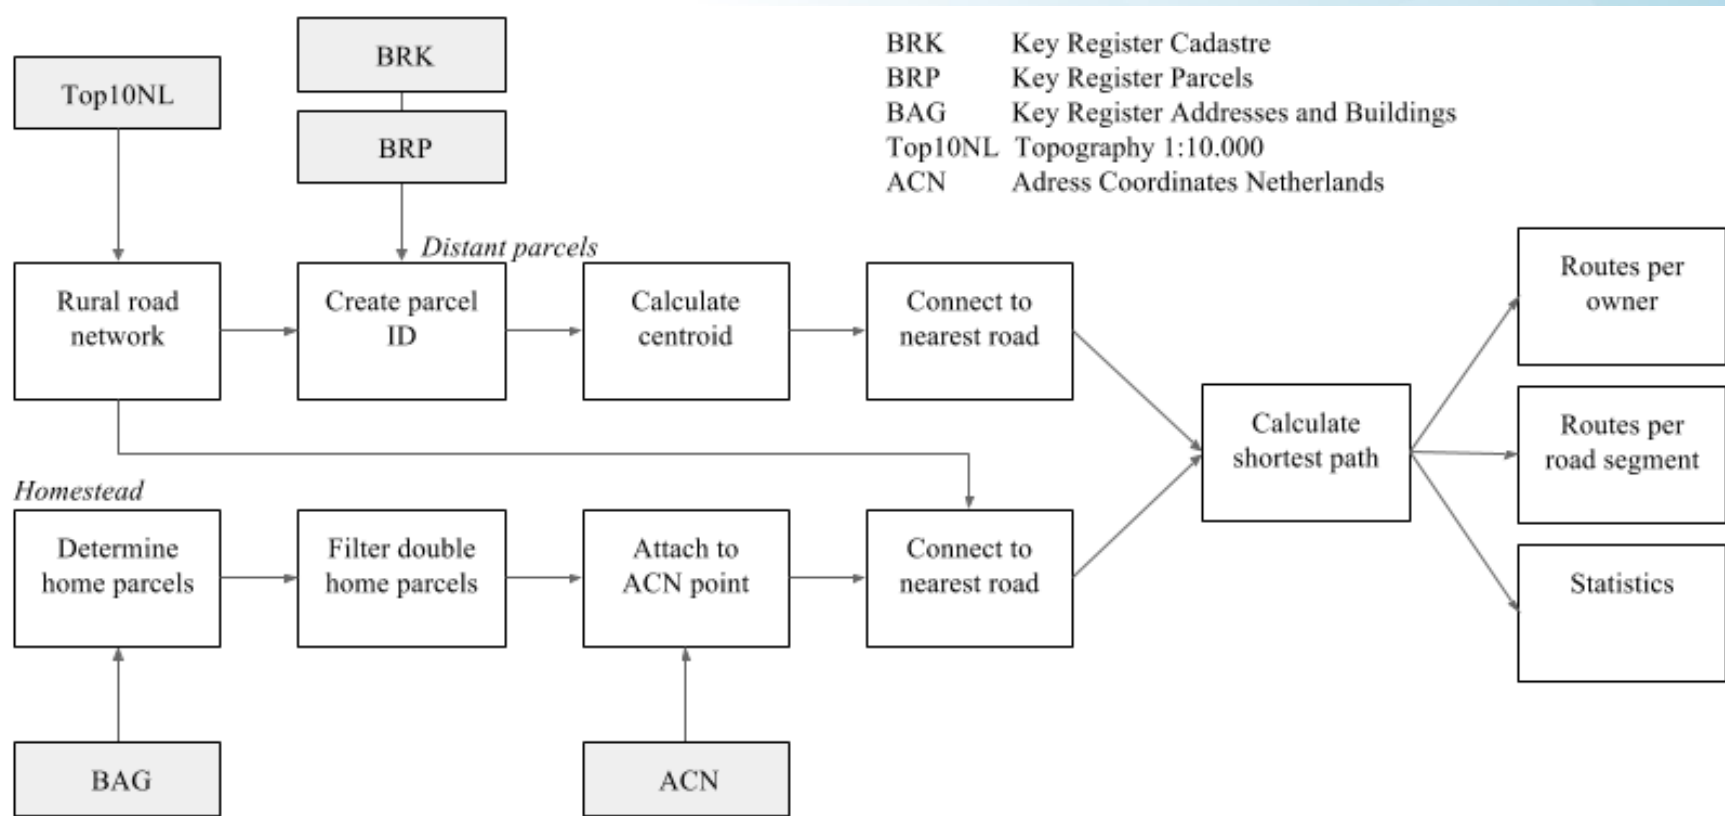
BRK

Top10NL

BRP

BRK Key Register Cadastre
BRP Key Register Parcels
BAG Key Register Addresses and Buildings
Top10NL Topography 1:10.000
ACN Adress Coordinates Netherlands

Distant parcels

Rural road network

Create parcel ID

Calculate centroid

Connect to nearest road

Routes per owner

Calculate shortest path

Routes per road segment

Homestead

Determine home parcels

Filter double home parcels

Attach to ACN point

Connect to nearest road

Statistics

BAG

ACN